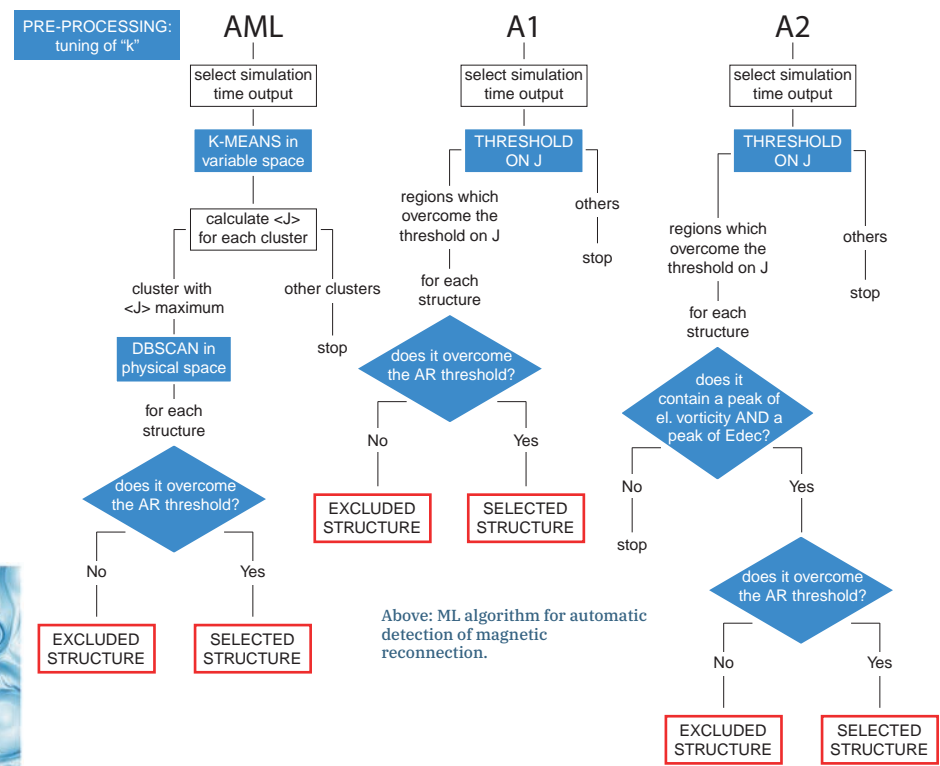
PRE-PROCESSING: tuning of "k"

AML

select simulation time output

K-MEANS in variable space

calculate <J> for each cluster

cluster with <J> maximum

other clusters

stop

DBSCAN in physical space

for each structure

does it overcome the AR threshold?

No

Yes

EXCLUDED STRUCTURE

SELECTED STRUCTURE

A1

select simulation time output

THRESHOLD ON J

regions which overcome the threshold on J

others

stop

for each structure

does it overcome the AR threshold?

No

Yes

EXCLUDED STRUCTURE

SELECTED STRUCTURE

A2

select simulation time output

THRESHOLD ON J

regions which overcome the threshold on J

others

stop

for each structure

does it contain a peak of el. vorticity AND a peak of Edec?

No

stop

Yes

does it overcome the AR threshold?

No

Yes

EXCLUDED STRUCTURE

SELECTED STRUCTURE

Above: ML algorithm for automatic detection of magnetic reconnection.